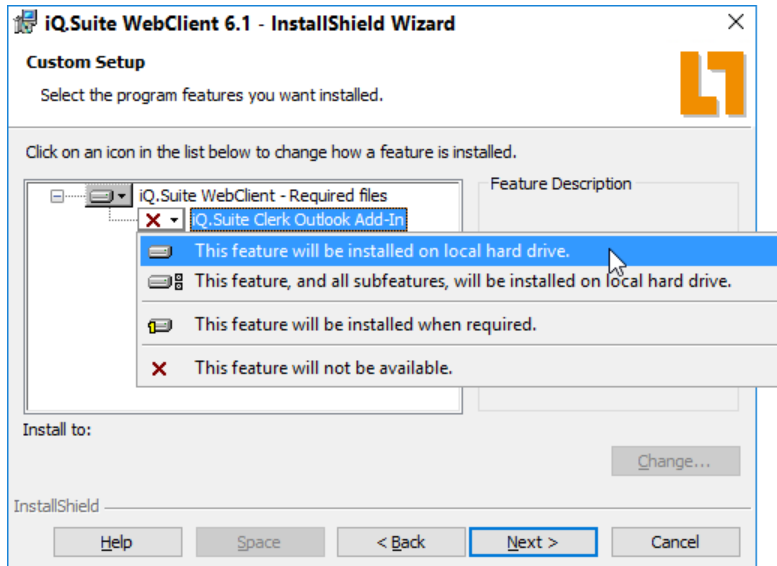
iQ.Suite WebClient 6.1 - InstallShield Wizard
×

Custom Setup
Select the program features you want installed.

Click on an icon in the list below to change how a feature is installed.

iQ.Suite WebClient - Required files
iQ.Suite Clerk Outlook Add-In

Feature Description

This feature will be installed on local hard drive.
This feature, and all subfeatures, will be installed on local hard drive.
This feature will be installed when required.
This feature will not be available.

Install to:

Change...

InstallShield

Help
Space
< Back
Next >
Cancel